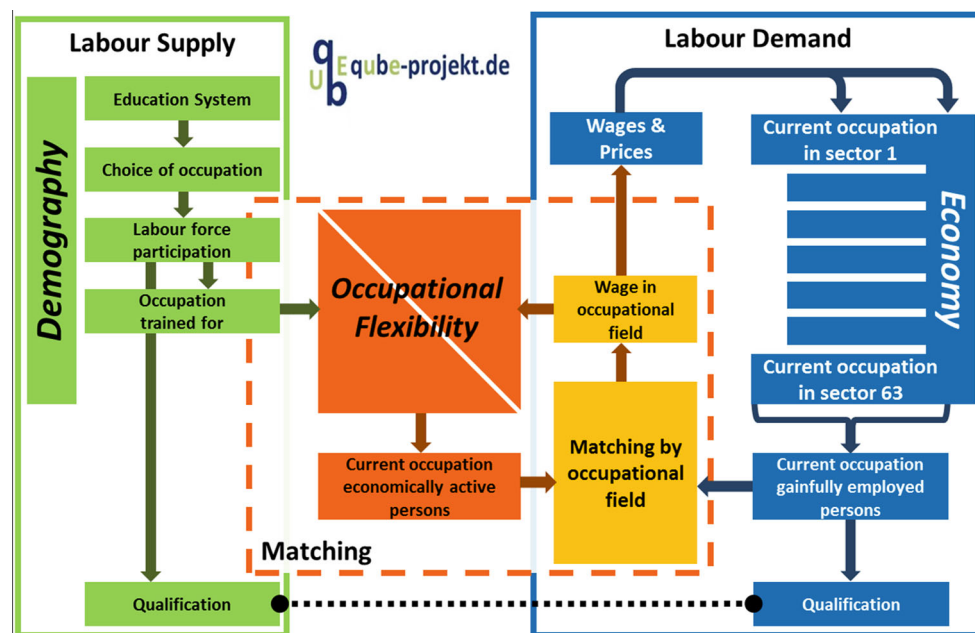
Labour Supply

qube-projekt.de

Labour Demand

Demography

Education System

Choice of occupation

Labour force participation

Occupation trained for

Occupational Flexibility

Current occupation economically active persons

Matching

Qualification

Wages & Prices

Wage in occupational field

Matching by occupational field

Current occupation in sector 1

Economy

Current occupation in sector 63

Current occupation gainfully employed persons

Qualification